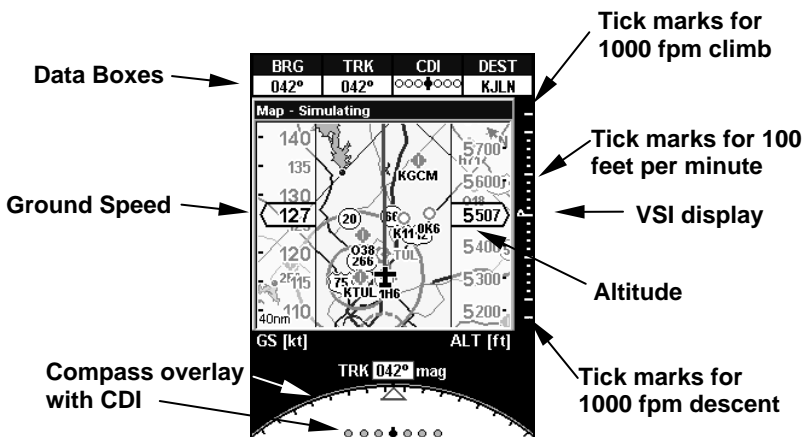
Data Boxes

| BRG | TRK | CDI | DEST |
|---|---|---|---|
| 042° | 042° | ○○○●○○○ | KJLN |

Map - Simulating

140
135
130
127
125
120
115
110
40nm

5700
5600
5507
5400
5300
5200

KGCM
20
K11
0K6
038
266
75
KTUL
1H6
TUL

GS [kt]
ALT [ft]

TRK 042° mag

○○○●○○○

Tick marks for 1000 fpm climb

Tick marks for 100 feet per minute

Ground Speed

VSI display

Altitude

Compass overlay with CDI

Tick marks for 1000 fpm descent